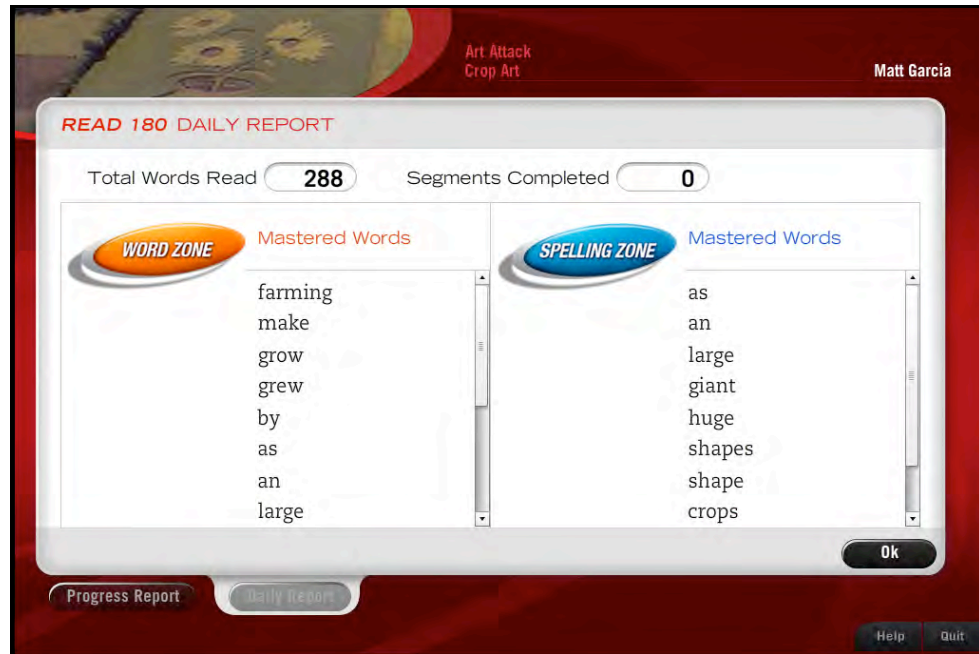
Art Attack
Crop Art

Matt Garcia

READ 180 DAILY REPORT

Total Words Read 288

Segments Completed 0

WORD ZONE

Mastered Words

farming
make
grow
grew
by
as
an
large

SPELLING ZONE

Mastered Words

as
an
large
giant
huge
shapes
shape
crops

Ok

Progress Report

Daily Report

Help

Quit